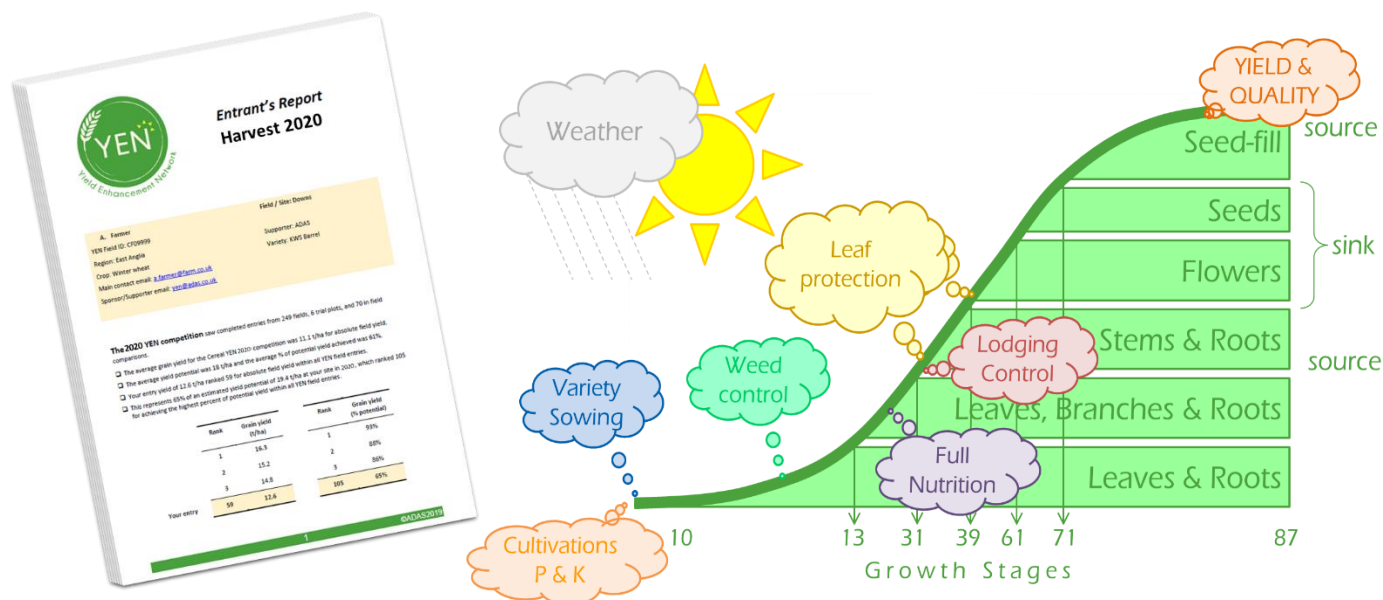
YEN
Yield Enhancement Network

Entrant's Report
Harvest 2020

Field / Site: Dowes

A. Farmer
YEN Field ID: CF09999
Region: East Anglia
Crop: Winter wheat
Main contact email: a.farmer@farm.co.uk
Sponsor/Supporter email: yen@adas.co.uk

Supporter: ADAS
Variety: KWS Barrel

The 2020 YEN competition saw completed entries from 249 fields, 6 trial plots, and 70 in field comparisons.

The average grain yield for the Cereal YEN 2020 competition was 11.1 t/ha for absolute field yield.
The average yield potential was 18 t/ha and the average % of potential yield achieved was 61%.
Your entry yield of 12.6 t/ha ranked 59 for absolute field yield within all YEN field entries.
This represents 65% of an estimated yield potential of 19.4 t/ha at your site in 2020, which ranked 105 for achieving the highest percent of potential yield within all YEN field entries.

| Rank | Grain yield (t/ha) |
|---|---|
| 1 | 16.5 |
| 2 | 15.2 |
| 3 | 14.8 |
| 59 | 12.6 |

| Rank | Grain yield (% potential) |
|---|---|
| 1 | 93% |
| 2 | 88% |
| 3 | 86% |
| 105 | 65% |

Your entry

1
©ADAS2019

Weather
YIELD & QUALITY
source
Seed-fill
Seeds
sink
Flowers
Leaf protection
Stems & Roots
source
Lodging Control
Weed control
Variety Sowing
Leaves, Branches & Roots
Full Nutrition
Leaves & Roots
Cultivations P & K
10
13
31
39
61
71
87
Growth Stages